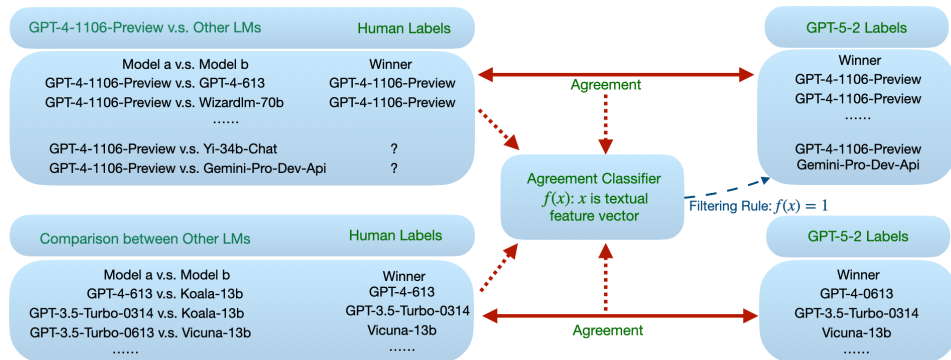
GPT-4-1106-Preview v.s. Other LMs

Human Labels

| Model a v.s. Model b | Winner |
|---|---|
| GPT-4-1106-Preview v.s. GPT-4-613 | GPT-4-1106-Preview |
| GPT-4-1106-Preview v.s. Wizardlm-70b | GPT-4-1106-Preview |
| GPT-4-1106-Preview v.s. Yi-34b-Chat | ? |
| GPT-4-1106-Preview v.s. Gemini-Pro-Dev-Api | ? |

Agreement

GPT-5-2 Labels

Winner
GPT-4-1106-Preview
GPT-4-1106-Preview
……
GPT-4-1106-Preview
Gemini-Pro-Dev-Api

Agreement Classifier
$f(x)$: $x$ is textual feature vector

Filtering Rule: $f(x) = 1$

Comparison between Other LMs

Human Labels

| Model a v.s. Model b | Winner |
|---|---|
| GPT-4-613 v.s. Koala-13b | GPT-4-613 |
| GPT-3.5-Turbo-0314 v.s. Koala-13b | GPT-3.5-Turbo-0314 |
| GPT-3.5-Turbo-0613 v.s. Vicuna-13b | Vicuna-13b |
| …… | …… |

Agreement

GPT-5-2 Labels

Winner
GPT-4-0613
GPT-3.5-Turbo-0314
Vicuna-13b
……